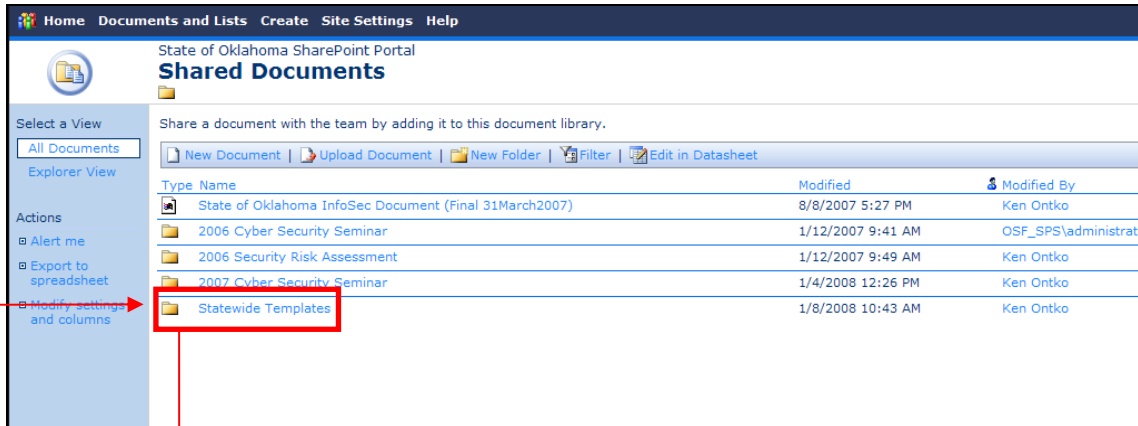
Home Documents and Lists Create Site Settings Help

State of Oklahoma SharePoint Portal
Shared Documents

Select a View
All Documents
Explorer View

Actions
Alert me
Export to spreadsheet
Modify settings and columns

Share a document with the team by adding it to this document library.

New Document | Upload Document | New Folder | Filter | Edit in Datasheet

| Type | Name | Modified | Modified By |
|---|---|---|---|
| | State of Oklahoma InfoSec Document (Final 31March2007) | 8/8/2007 5:27 PM | Ken Ontko |
| | 2006 Cyber Security Seminar | 1/12/2007 9:41 AM | OSF_SPS\administrat |
| | 2006 Security Risk Assessment | 1/12/2007 9:49 AM | Ken Ontko |
| | 2007 Cyber Security Seminar | 1/4/2008 12:26 PM | Ken Ontko |
| | Statewide Templates | 1/8/2008 10:43 AM | Ken Ontko |